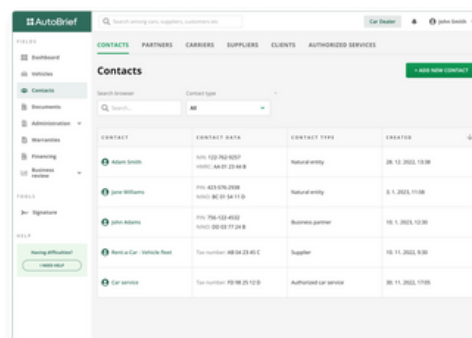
AutoBrief

Search among cars, suppliers, customers etc.

Car Dealer

John Smith

FIELDS

Dashboard

Vehicles

Contacts

Documents

Administration

Warranties

Financing

Business review

TOOLS

Signature

HELP

Having difficulties?

I NEED HELP

CONTACTS PARTNERS CARRIERS SUPPLIERS CLIENTS AUTHORIZED SERVICES

Contacts

+ ADD NEW CONTACT

Search browser

Search...

Contact type

All

| CONTACT | CONTACT DATA | CONTACT TYPE | CREATED |
|---|---|---|---|
| Adam Smith | NIN: 122-762-9257 HMRC: AA 01 23 44 B | Natural entity | 28. 12. 2022, 13:38 |
| Jane Williams | PIN: 423-576-2938 NINO: BC 01 54 11 D | Natural entity | 3. 1. 2023, 11:08 |
| John Adams | PIN: 756-122-4532 NINO: DD 03 77 24 B | Business partner | 10. 1. 2023, 12:30 |
| Rent-a-Car - Vehicle fleet | Tax number: AB 04 23 45 C | Supplier | 10. 11. 2022, 9:30 |
| Car service | Tax number: FD 98 25 12 D | Authorized car service | 30. 11. 2022, 17:05 |